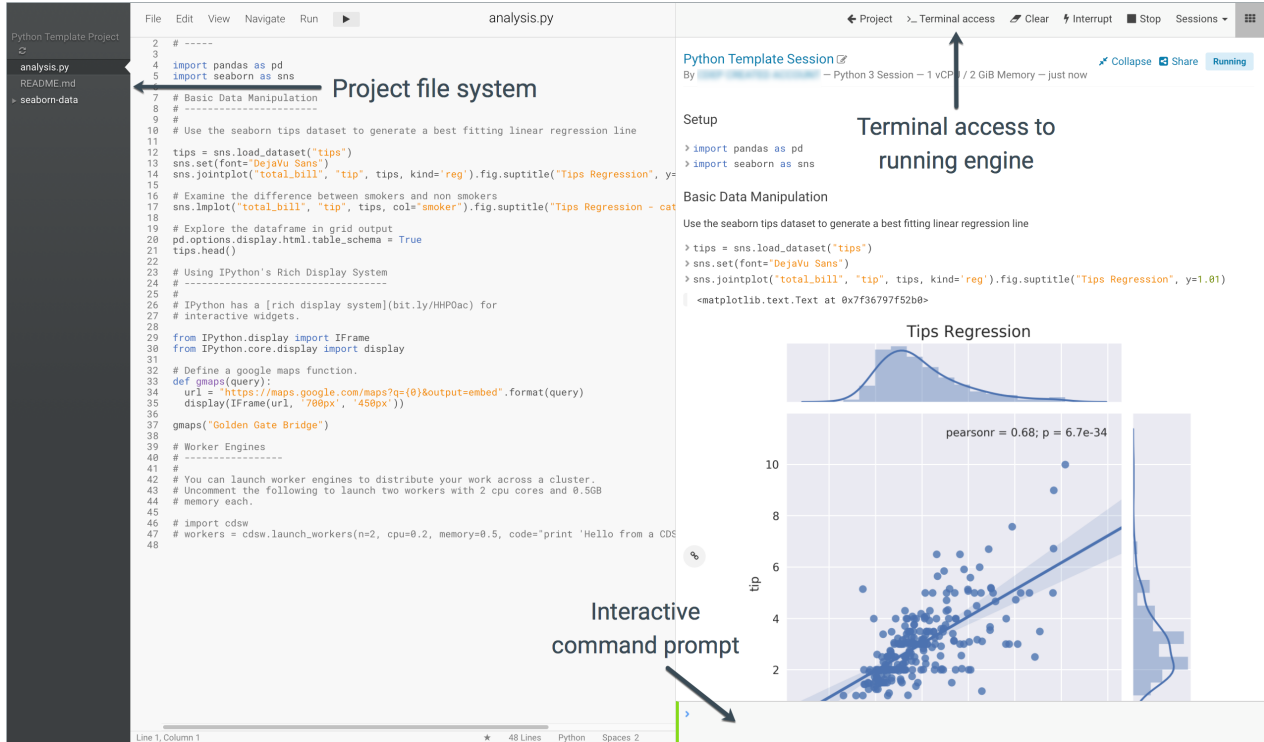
Python Template Project
analysis.py
README.md
seaborn-data

File Edit View Navigate Run

analysis.py

2 # -----
3
4 import pandas as pd
5 import seaborn as sns
6
7 # Basic Data Manipulation
8 # -----------------------
9 #
10 # Use the seaborn tips dataset to generate a best fitting linear regression line
11
12 tips = sns.load_dataset("tips")
13 sns.set(font="DejaVu Sans")
14 sns.jointplot("total_bill", "tip", tips, kind='reg').fig.suptitle("Tips Regression", y=
15
16 # Examine the difference between smokers and non smokers
17 sns.lmplot("total_bill", "tip", tips, col="smoker").fig.suptitle("Tips Regression - cat
18
19 # Explore the dataframe in grid output
20 pd.options.display.html.table_schema = True
21 tips.head()
22
23 # Using IPython's Rich Display System
24 # -----------------------------------
25 #
26 # IPython has a [rich display system](bit.ly/HHPOac) for
27 # interactive widgets.
28
29 from IPython.display import IFrame
30 from IPython.core.display import display
31
32 # Define a google maps function.
33 def gmaps(query):
34   url = "https://maps.google.com/maps?q={0}&output=embed".format(query)
35   display(IFrame(url, '700px', '450px'))
36
37 gmaps("Golden Gate Bridge")
38
39 # Worker Engines
40 # -----------------
41 #
42 # You can launch worker engines to distribute your work across a cluster.
43 # Uncomment the following to launch two workers with 2 cpu cores and 0.5GB
44 # memory each.
45
46 # import cdsw
47 # workers = cdsw.launch_workers(n=2, cpu=0.2, memory=0.5, code="print 'Hello from a CDS
48

Line 1, Column 1 48 Lines Python Spaces: 2

Project file system

Project >_ Terminal access Clear Interrupt Stop Sessions

Python Template Session
By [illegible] — Python 3 Session — 1 vCPU / 2 GiB Memory — just now
Collapse Share Running

Terminal access to running engine

Setup
> import pandas as pd
> import seaborn as sns

Basic Data Manipulation
Use the seaborn tips dataset to generate a best fitting linear regression line
> tips = sns.load_dataset("tips")
> sns.set(font="DejaVu Sans")
> sns.jointplot("total_bill", "tip", tips, kind='reg').fig.suptitle("Tips Regression", y=1.01)
<matplotlib.text.Text at 0x7f36797f52b0>

Tips Regression
pearsonr = 0.68; p = 6.7e-34
tip
10
8
6
4
2

Interactive command prompt

>